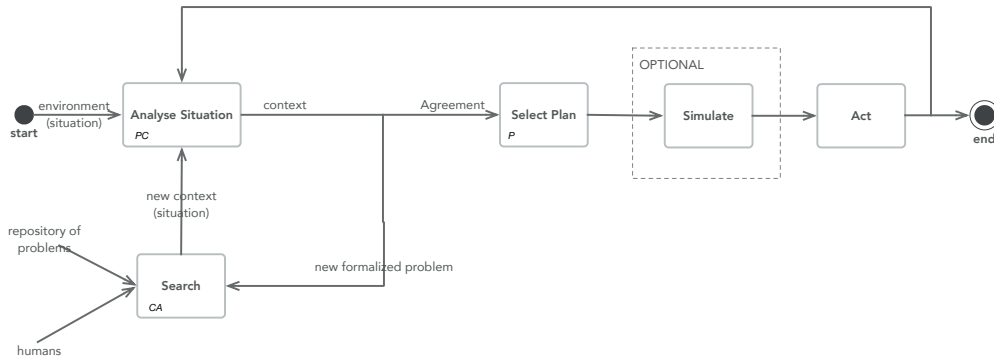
start

environment (situation)

Analyse Situation

PC

context

Agreement

Select Plan

P

OPTIONAL

Simulate

Act

end

new context (situation)

repository of problems

Search

CA

humans

new formalized problem